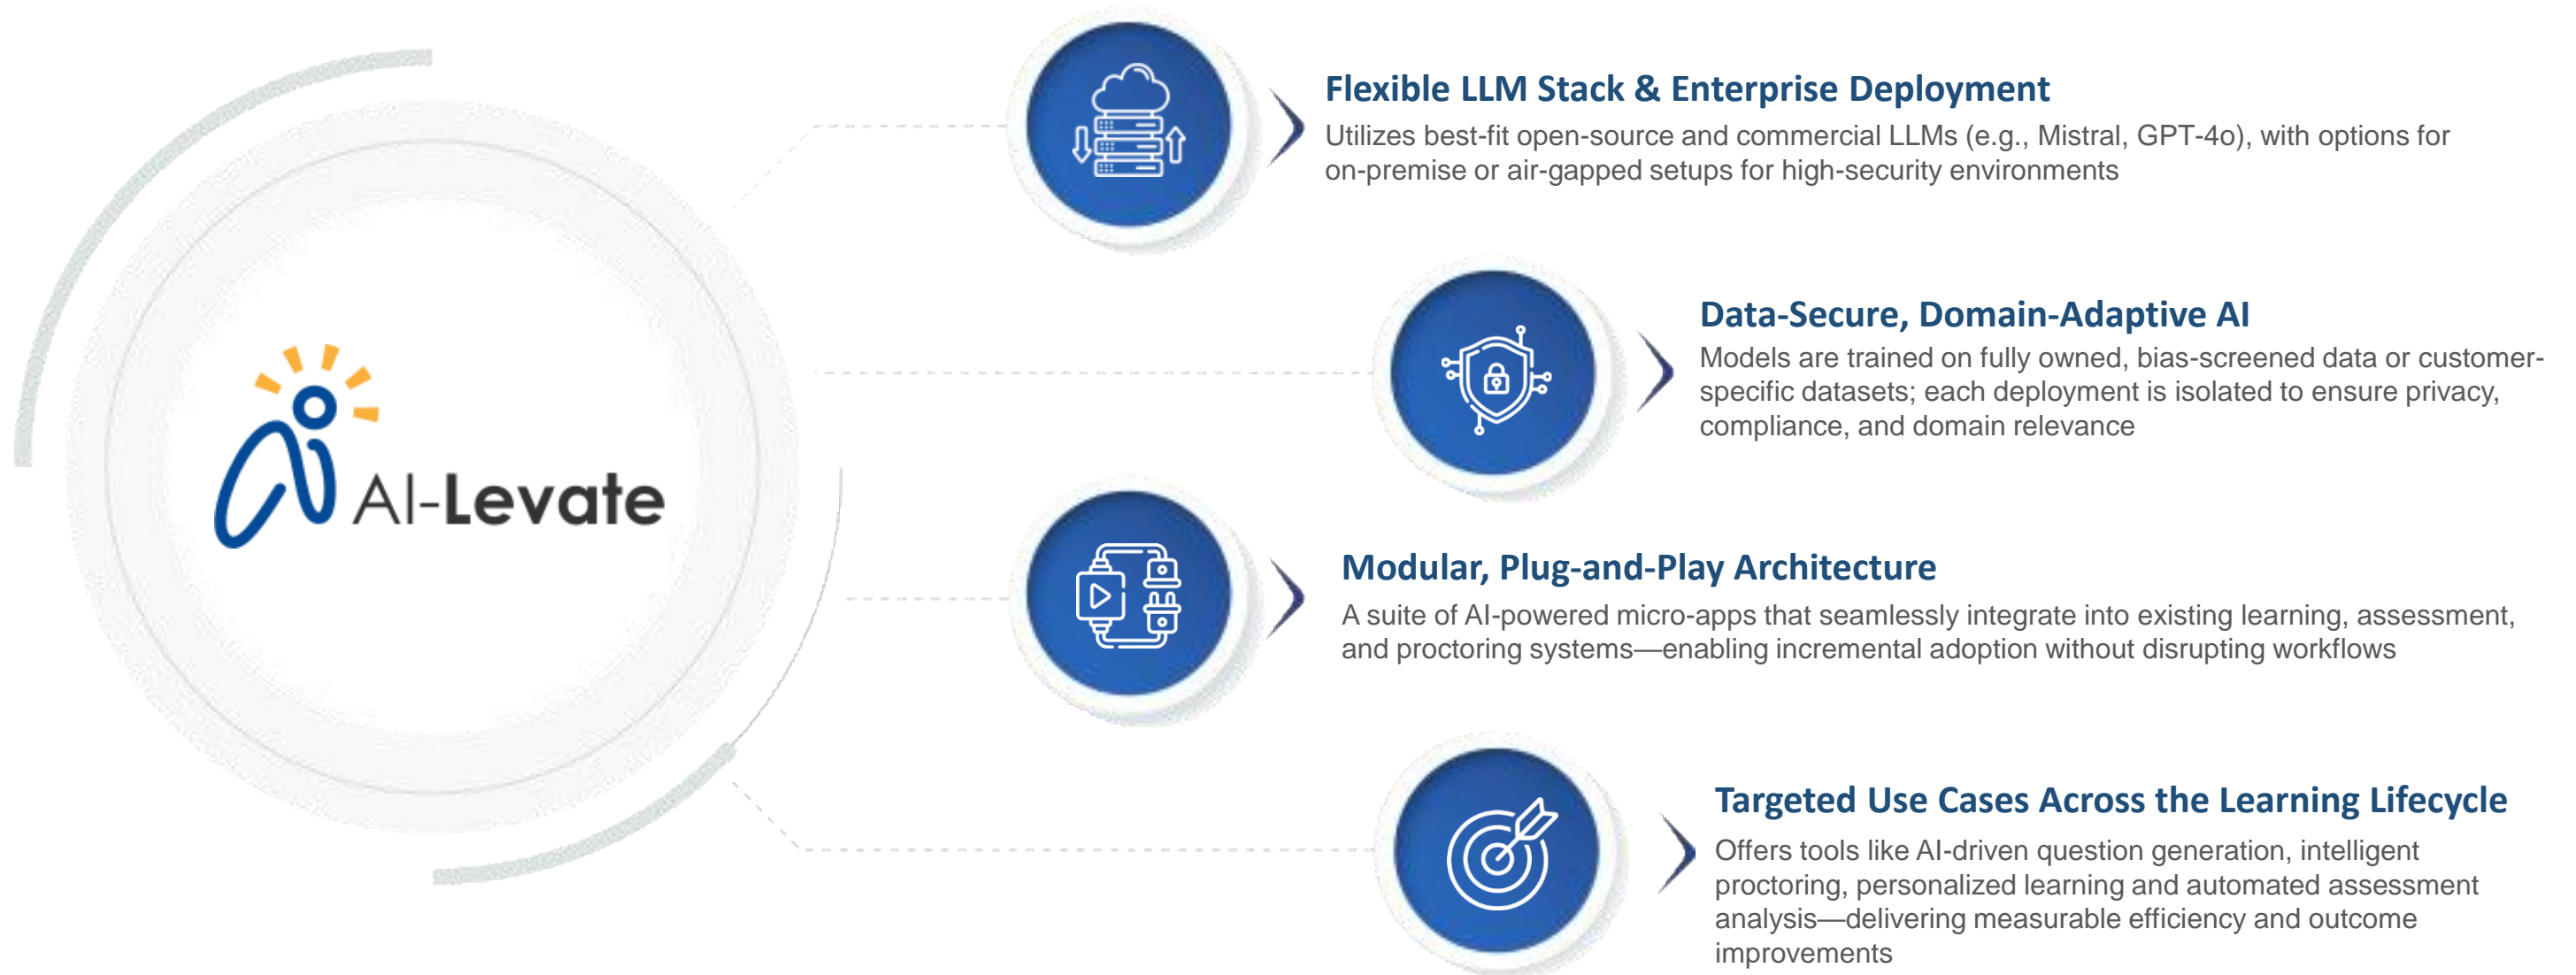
AI-Levate

Flexible LLM Stack & Enterprise Deployment
Utilizes best-fit open-source and commercial LLMs (e.g., Mistral, GPT-4o), with options for on-premise or air-gapped setups for high-security environments

Data-Secure, Domain-Adaptive AI
Models are trained on fully owned, bias-screened data or customer-specific datasets; each deployment is isolated to ensure privacy, compliance, and domain relevance

Modular, Plug-and-Play Architecture
A suite of AI-powered micro-apps that seamlessly integrate into existing learning, assessment, and proctoring systems—enabling incremental adoption without disrupting workflows

Targeted Use Cases Across the Learning Lifecycle
Offers tools like AI-driven question generation, intelligent proctoring, personalized learning and automated assessment analysis—delivering measurable efficiency and outcome improvements